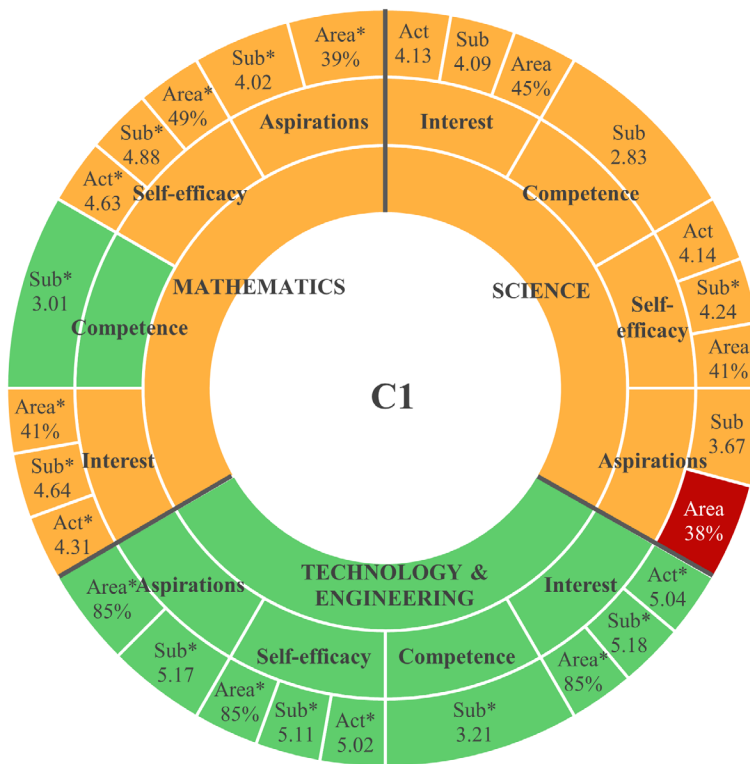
C1

MATHEMATICS

Aspirations
Area* 39%
Sub* 4.02

Self-efficacy
Area* 49%
Sub* 4.88
Act* 4.63

Competence
Sub* 3.01

Interest
Area* 41%
Sub* 4.64
Act* 4.31

SCIENCE

Interest
Act 4.13
Sub 4.09
Area 45%

Competence
Sub 2.83

Self-efficacy
Act 4.14
Sub* 4.24
Area 41%

Aspirations
Sub 3.67
Area 38%

TECHNOLOGY & ENGINEERING

Interest
Act* 5.04
Sub* 5.18
Area* 85%

Competence
Sub* 3.21

Self-efficacy
Act* 5.02
Sub* 5.11
Area* 85%

Aspirations
Sub* 5.17
Area* 85%